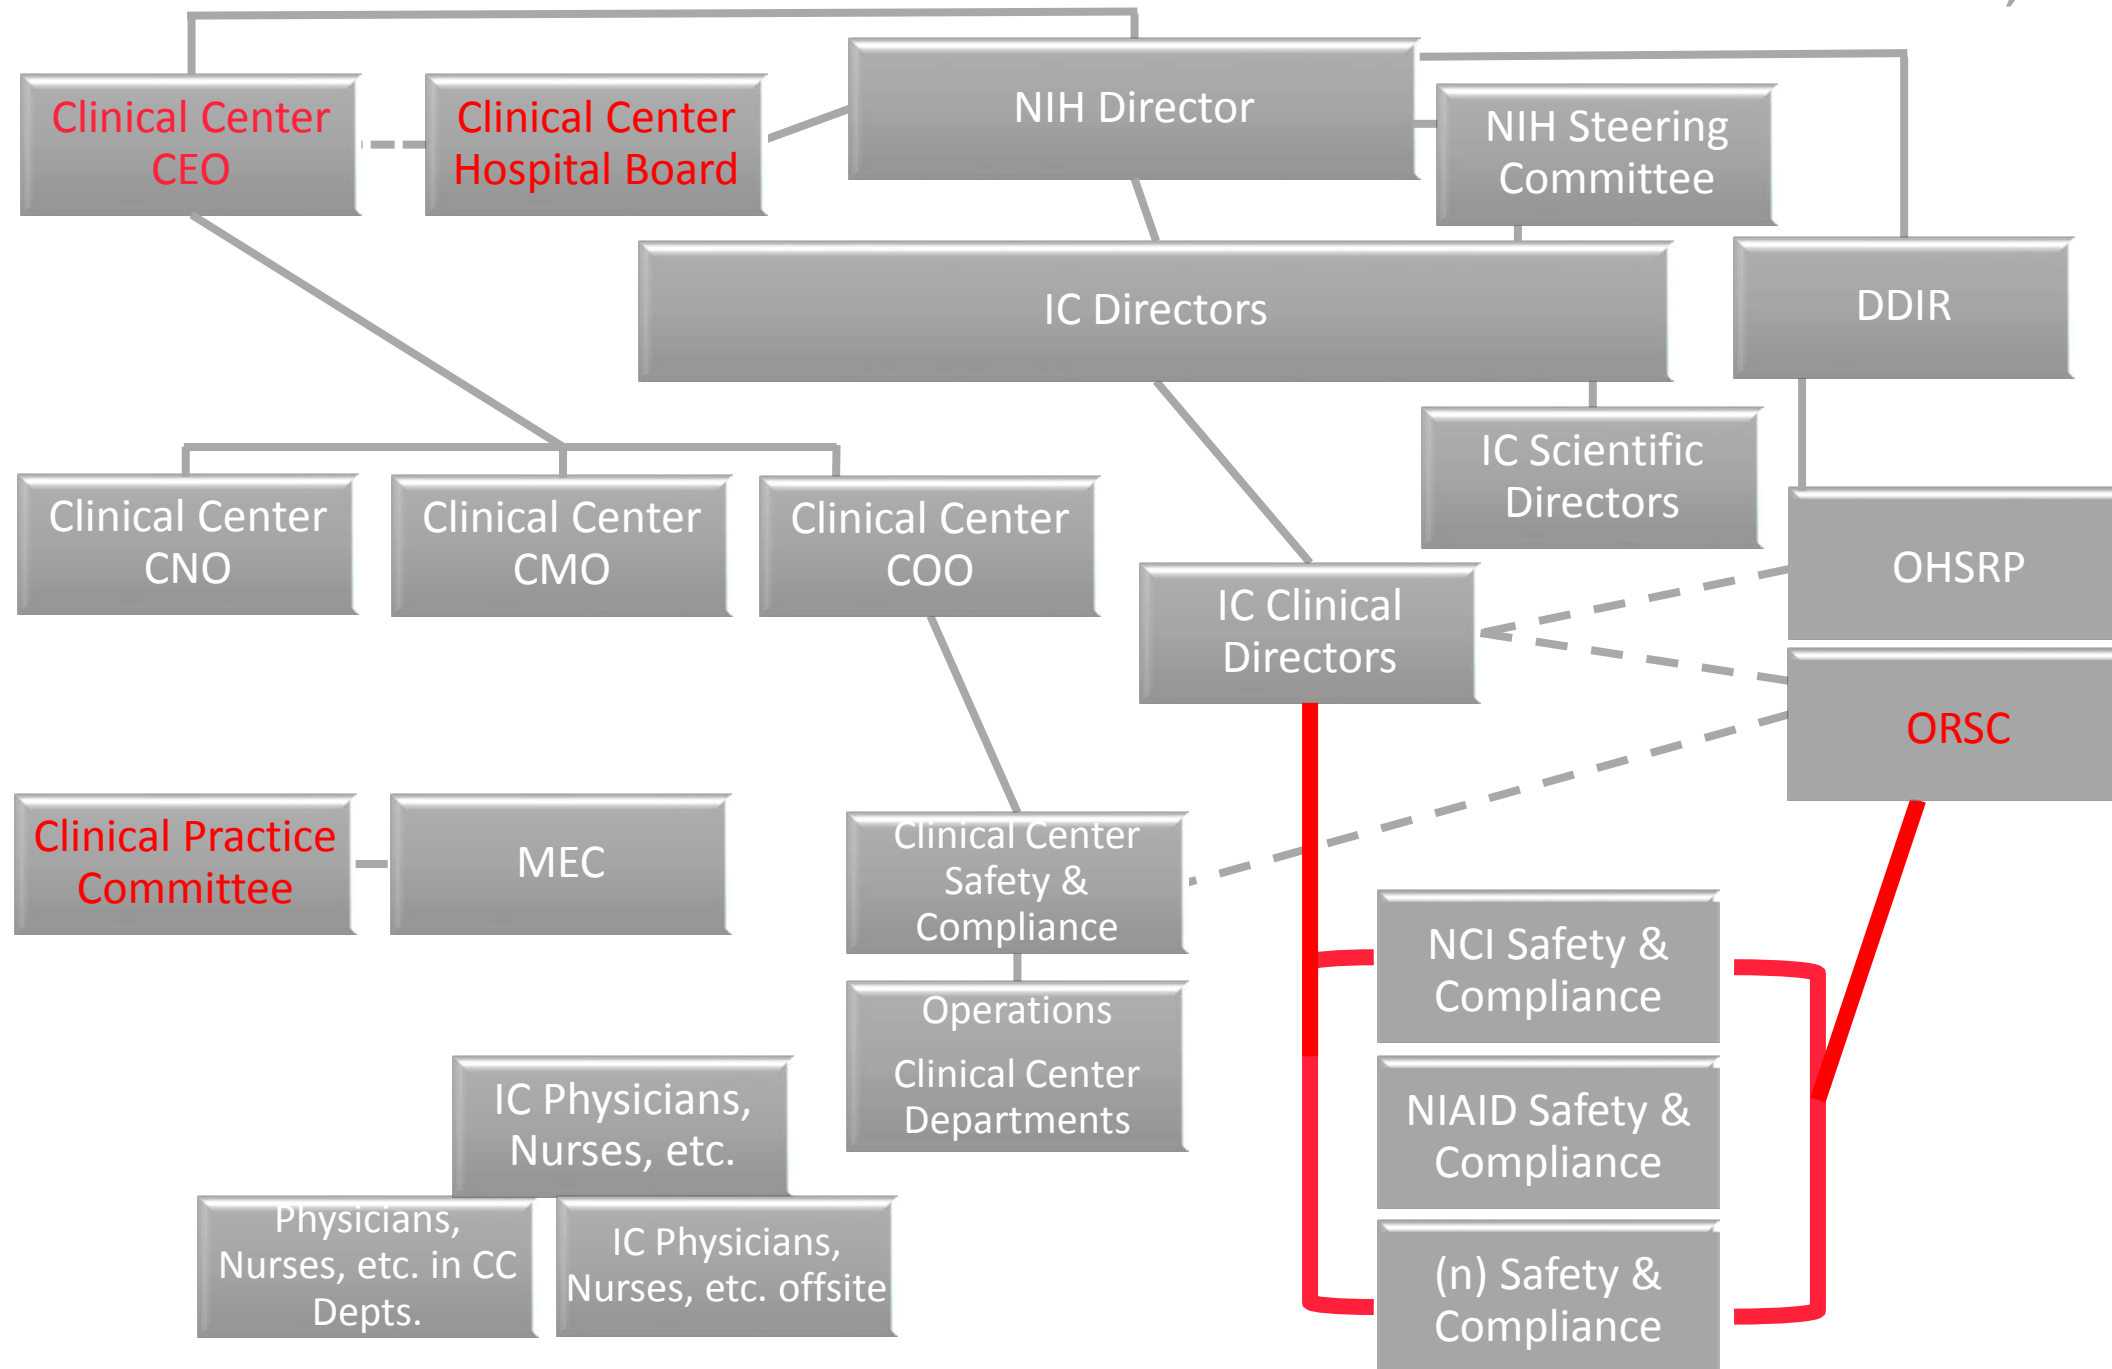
Clinical Center CEO

Clinical Center Hospital Board

NIH Director

NIH Steering Committee

IC Directors

DDIR

IC Scientific Directors

Clinical Center CNO

Clinical Center CMO

Clinical Center COO

IC Clinical Directors

OHSRP

ORSC

Clinical Practice Committee

MEC

Clinical Center Safety & Compliance

Operations

Clinical Center Departments

NCI Safety & Compliance

NIAID Safety & Compliance

(n) Safety & Compliance

IC Physicians, Nurses, etc.

Physicians, Nurses, etc. in CC Depts.

IC Physicians, Nurses, etc. offsite